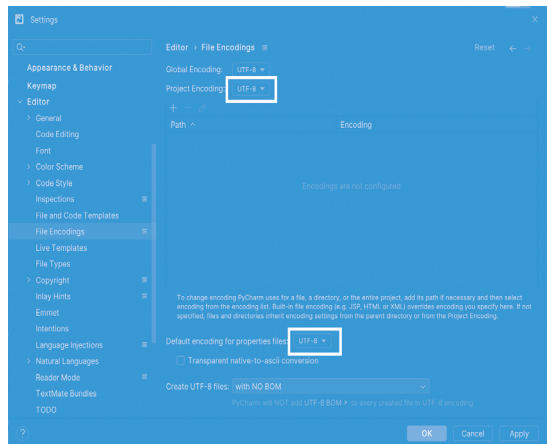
Settings

Q-

Appearance & Behavior
Keymap
Editor
General
Code Editing
Font
Color Scheme
Code Style
Inspections
File and Code Templates
File Encodings
Live Templates
File Types
Copyright
Inlay Hints
Emmet
Intentions
Language Injections
Natural Languages
Reader Mode
TextMate Bundles
TODO

Editor › File Encodings

Reset

Global Encoding: UTF-8
Project Encoding: UTF-8

Path | Encoding

Encodings are not configured

To change encoding PyCharm uses for a file, a directory, or the entire project, add its path if necessary and then select encoding from the encoding list. Built-in file encoding (e.g. JSP, HTML or XML) overrides encoding you specify here. If not specified, files and directories inherit encoding settings from the parent directory or from the Project Encoding.

Default encoding for properties files: UTF-8
Transparent native-to-ascii conversion

Create UTF-8 files: with NO BOM
PyCharm will NOT add UTF-8 BOM to every created file in UTF-8 encoding

OK Cancel Apply